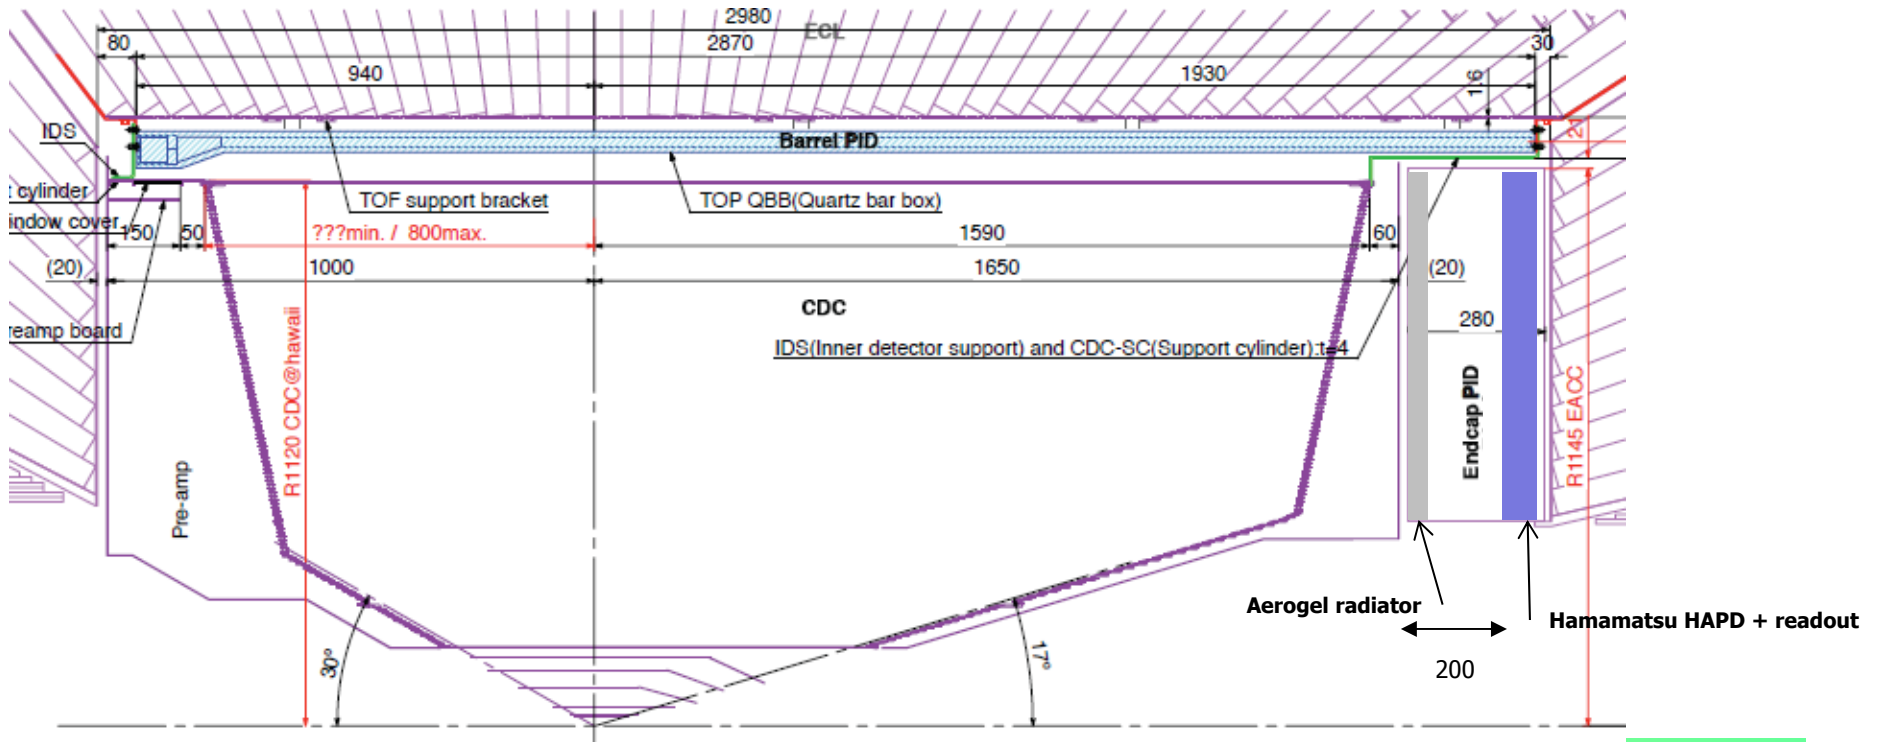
2980
ECL
80
2870
30
940
1930
16
IDS
Barrel PID
21
t cylinder
indow cover
TOF support bracket
TOP QBB(Quartz bar box)
150
50
???min. / 800max.
1590
60
(20)
1000
1650
(20)
CDC
280
reamp board
IDS(Inner detector support) and CDC-SC(Support cylinder):t=4
R1120 CDC@hawaii
Endcap PID
R1145 EACC
Pre-amp
Aerogel radiator
Hamamatsu HAPD + readout
200
30°
17°